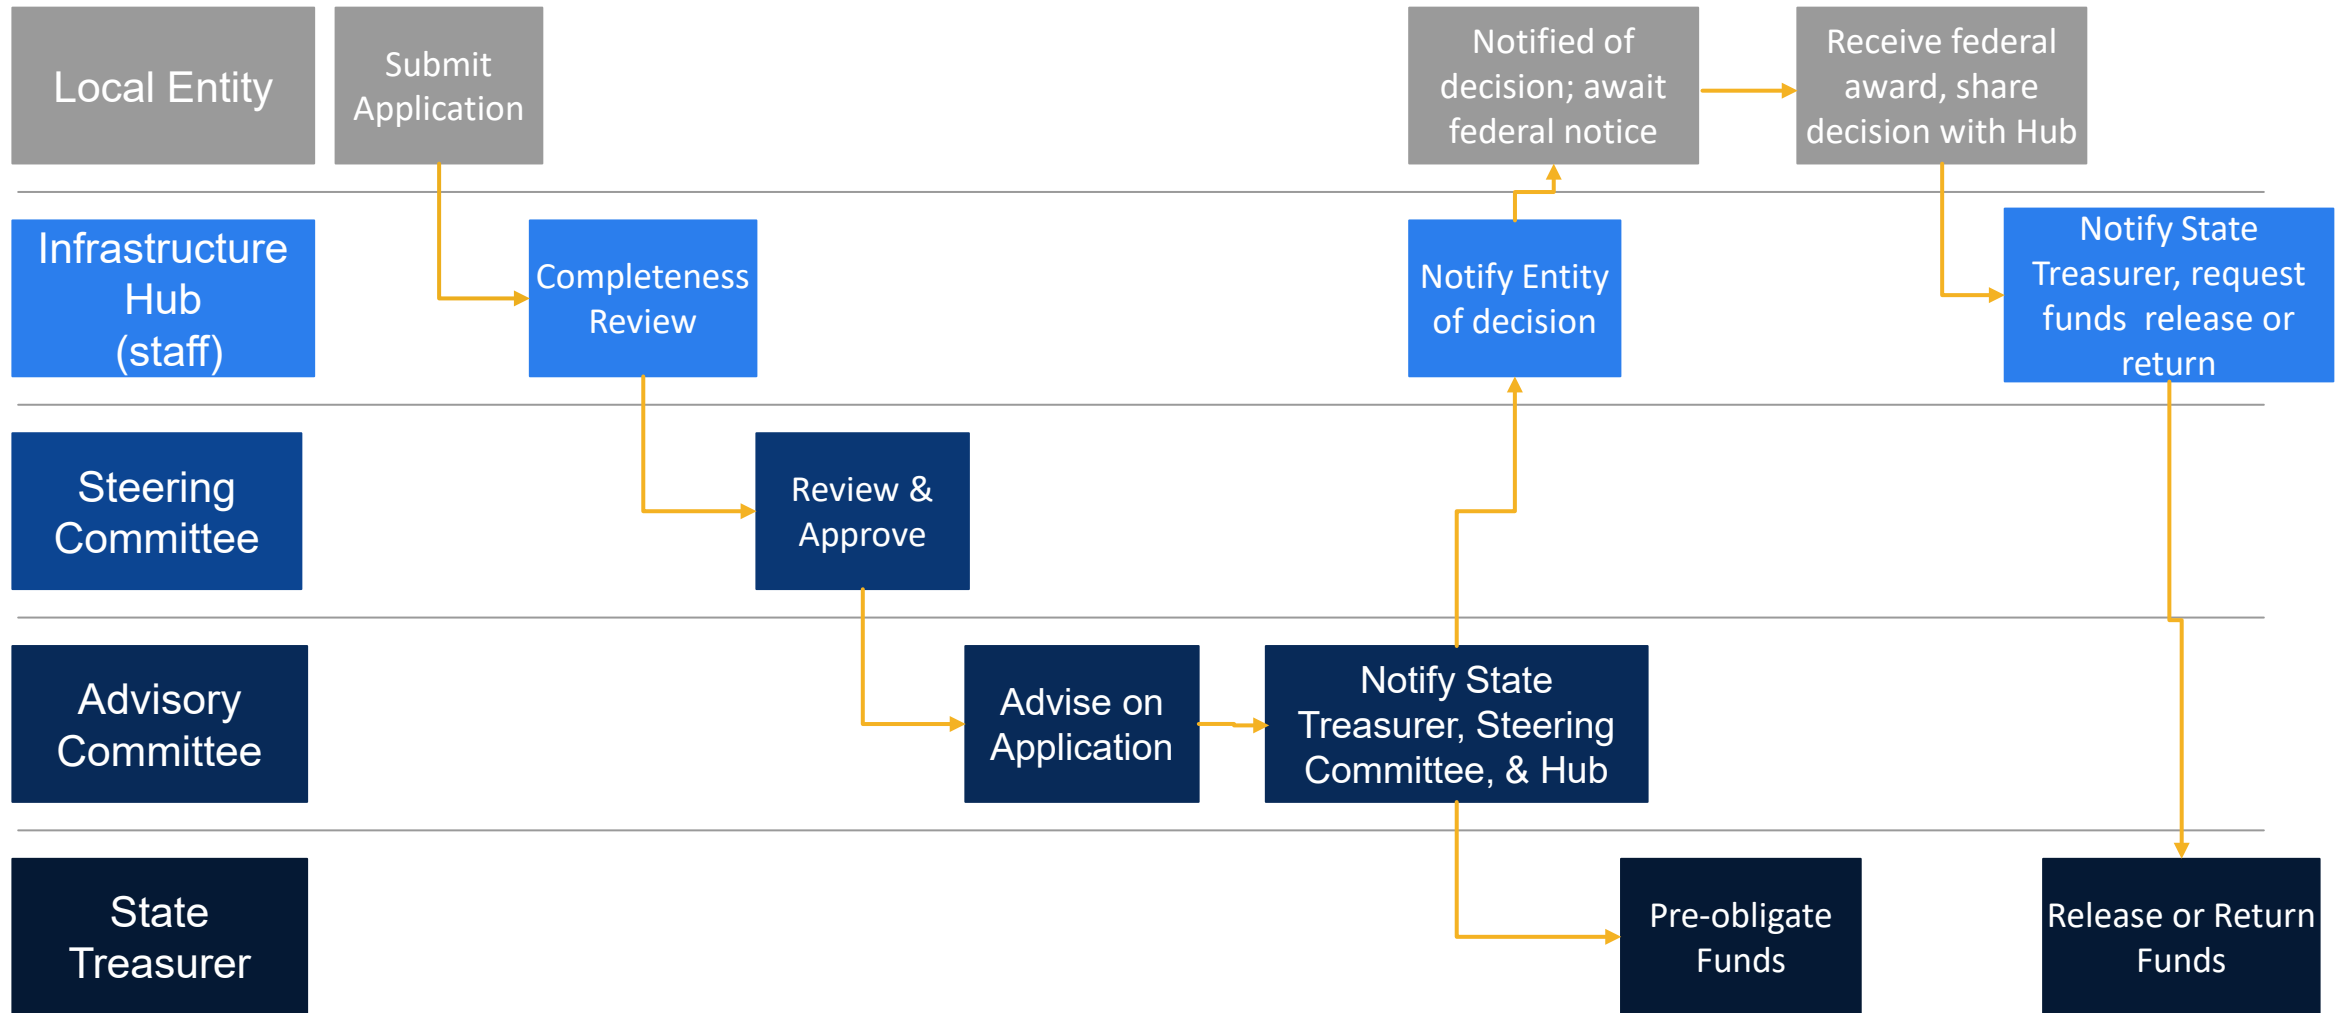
Local Entity

Submit Application

Notified of decision; await federal notice

Receive federal award, share decision with Hub

Infrastructure Hub (staff)

Completeness Review

Notify Entity of decision

Notify State Treasurer, request funds release or return

Steering Committee

Review & Approve

Advisory Committee

Advise on Application

Notify State Treasurer, Steering Committee, & Hub

State Treasurer

Pre-obligate Funds

Release or Return Funds